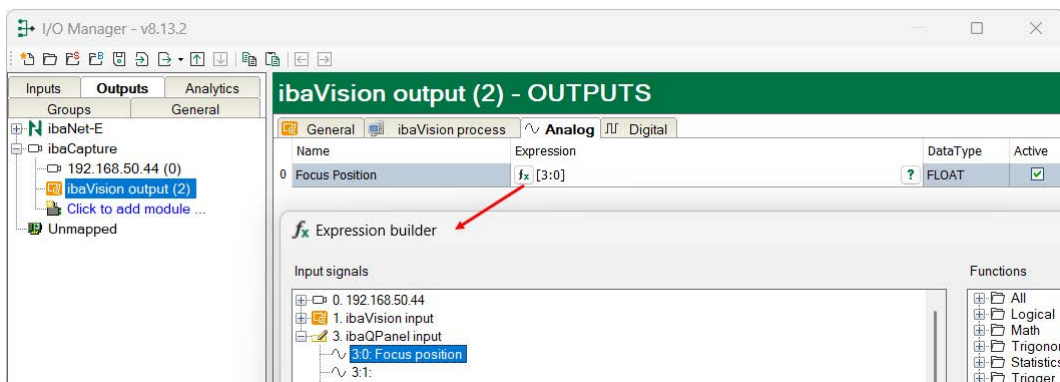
I/O Manager - v8.13.2

Inputs | Outputs | Analytics
Groups | General

ibaNet-E
ibaCapture
192.168.50.44 (0)
ibaVision output (2)
Click to add module ...
Unmapped

ibaVision output (2) - OUTPUTS

General | ibaVision process | Analog | Digital

| | Name | Expression | DataType | Active |
|---|---|---|---|---|
| 0 | Focus Position | [3:0] ? | FLOAT | |

Expression builder

Input signals

0. 192.168.50.44
1. ibaVision input
3. ibaQPanel input
3:0: Focus position
3:1:

Functions

All
Logical
Math
Trigono
Statistics
Trigger